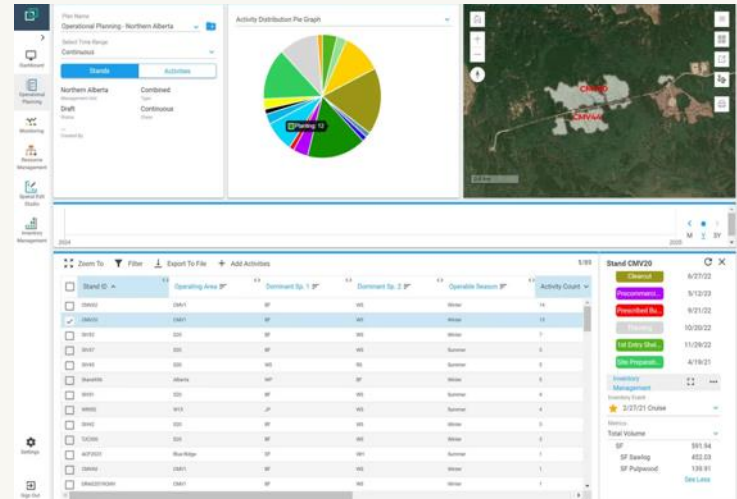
Plan Name
Operational Planning - Northern Alberta
Select Time Range
Continuous
Stands
Activities
Northern Alberta
Combined
Draft
Continuous

Activity Distribution Pie Graph
Planting: 12

CMV20
CMV14

Dashboard
Operational Planning
Monitoring
Resource Management
Spatial Edit Studio
Inventory Management
Settings
Sign Out

2024
2035
M Y 5Y

Zoom To
Filter
Export To File
Add Activities

| | Stand ID | Operating Area | Dominant Sp. 1 | Dominant Sp. 2 | Operable Season | Activity Count |
|---|---|---|---|---|---|---|
| | CMV02 | CMV1 | BF | WS | Winter | 14 |
| ✓ | CMV20 | CMV1 | BF | WS | Winter | 6 |
| | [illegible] | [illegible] | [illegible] | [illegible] | Winter | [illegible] |
| | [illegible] | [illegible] | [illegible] | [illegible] | Summer | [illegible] |
| | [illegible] | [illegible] | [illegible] | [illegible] | Summer | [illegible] |
| | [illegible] | Alberta | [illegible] | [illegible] | Winter | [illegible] |
| | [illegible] | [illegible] | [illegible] | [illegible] | Summer | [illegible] |
| | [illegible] | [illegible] | JP | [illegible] | Summer | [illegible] |
| | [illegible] | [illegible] | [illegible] | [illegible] | Summer | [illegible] |
| | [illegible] | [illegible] | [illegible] | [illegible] | Winter | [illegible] |
| | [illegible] | Blue Ridge | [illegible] | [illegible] | Summer | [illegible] |
| | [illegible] | CMV1 | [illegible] | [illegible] | Winter | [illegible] |
| | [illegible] | CMV1 | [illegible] | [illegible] | Winter | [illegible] |

Stand CMV20
Clearcut 6/27/22
Precommerci... 9/12/23
Prescribed Bu... 9/21/22
Planting 10/20/22
1st Entry Shel... 11/29/22
Site Preparati... 4/19/21
Inventory Management
Inventory Event
2/27/21 Cruise
Metrics
Total Volume
SF 591.94
SF Sawlog 452.03
SF Pulpwood 139.91
See Less